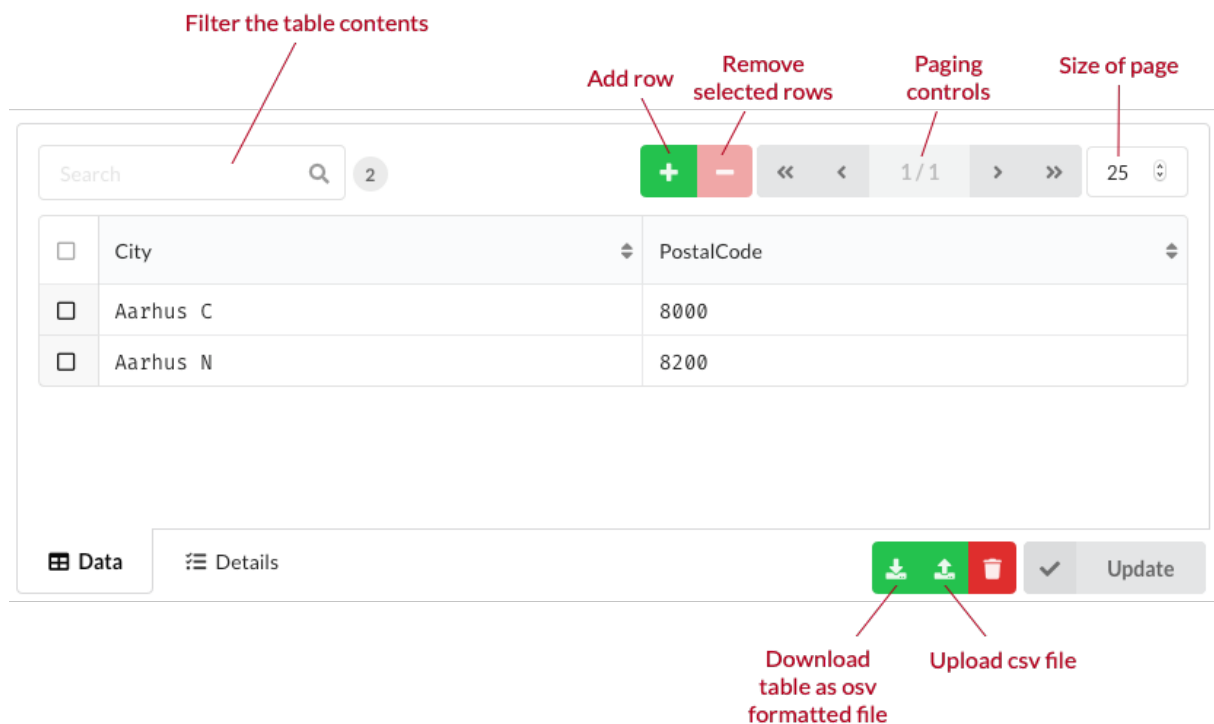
Filter the table contents

Add row

Remove selected rows

Paging controls

Size of page

Search

2

+

−

«

‹

1 / 1

›

»

25

| | City | PostalCode |
|---|---|---|
| ☐ | Aarhus C | 8000 |
| ☐ | Aarhus N | 8200 |

Data

Details

Update

Download table as osv formatted file

Upload csv file